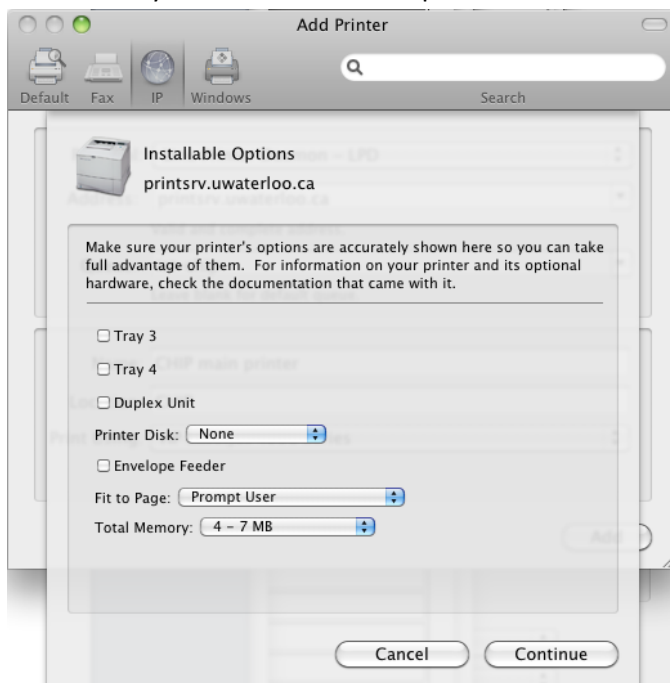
Add Printer

Default Fax IP Windows

Search

Installable Options
printsrv.uwaterloo.ca

Make sure your printer's options are accurately shown here so you can take full advantage of them. For information on your printer and its optional hardware, check the documentation that came with it.

☐ Tray 3

☐ Tray 4

☐ Duplex Unit

Printer Disk: None

☐ Envelope Feeder

Fit to Page: Prompt User

Total Memory: 4 – 7 MB

Add

Cancel Continue